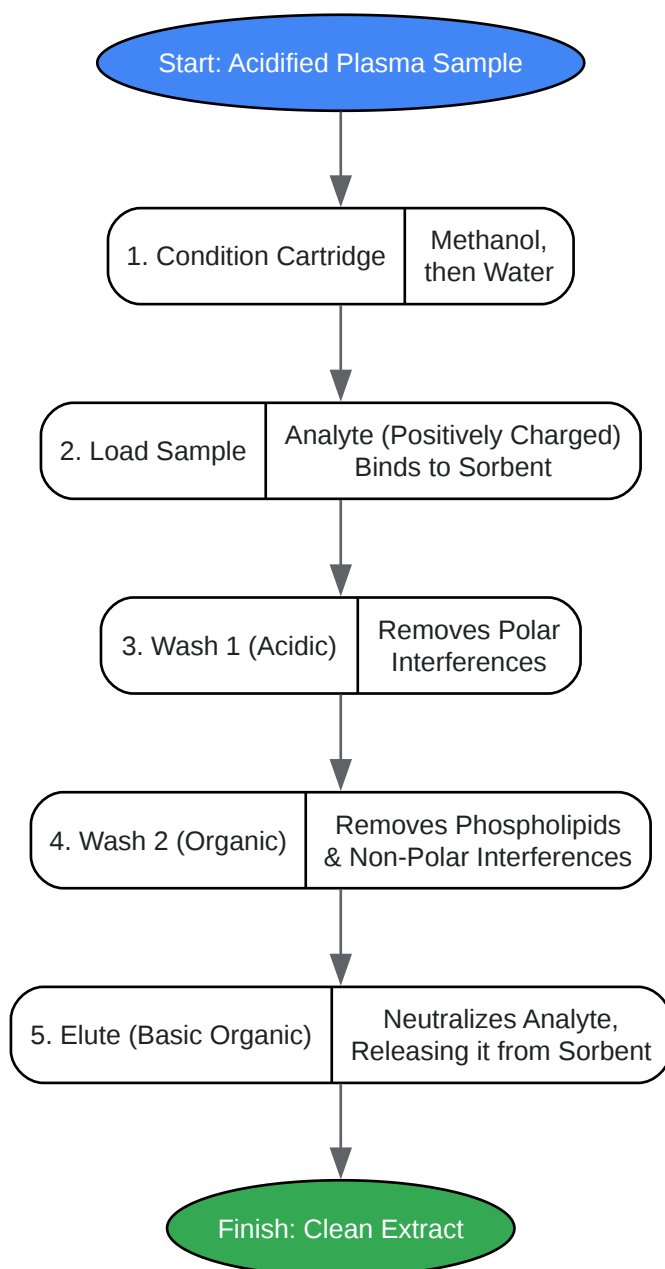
Start: Acidified Plasma Sample

1. Condition Cartridge | Methanol, then Water

2. Load Sample | Analyte (Positively Charged) Binds to Sorbent

3. Wash 1 (Acidic) | Removes Polar Interferences

4. Wash 2 (Organic) | Removes Phospholipids & Non-Polar Interferences

5. Elute (Basic Organic) | Neutralizes Analyte, Releasing it from Sorbent

Finish: Clean Extract